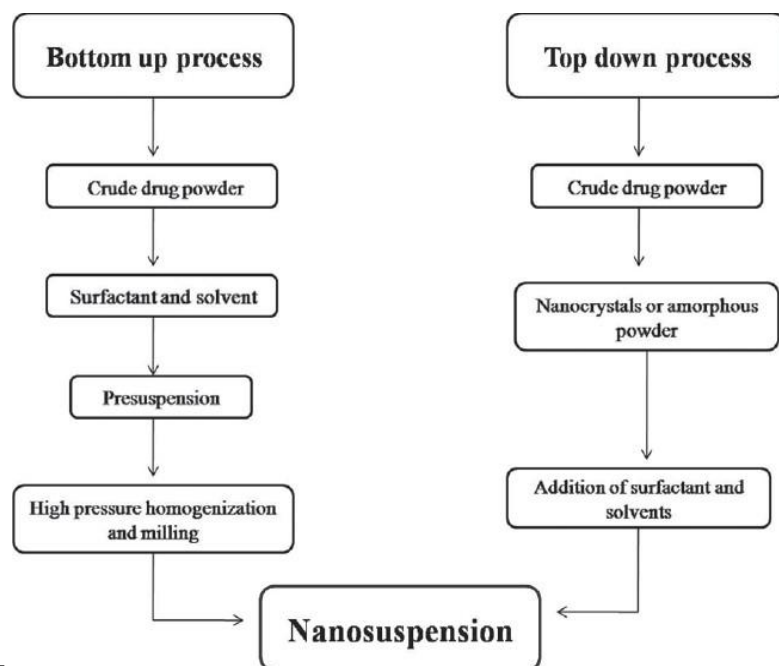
Bottom up process

Crude drug powder

Surfactant and solvent

Presuspension

High pressure homogenization and milling

Top down process

Crude drug powder

Nanocrystals or amorphous powder

Addition of surfactant and solvents

Nanosuspension